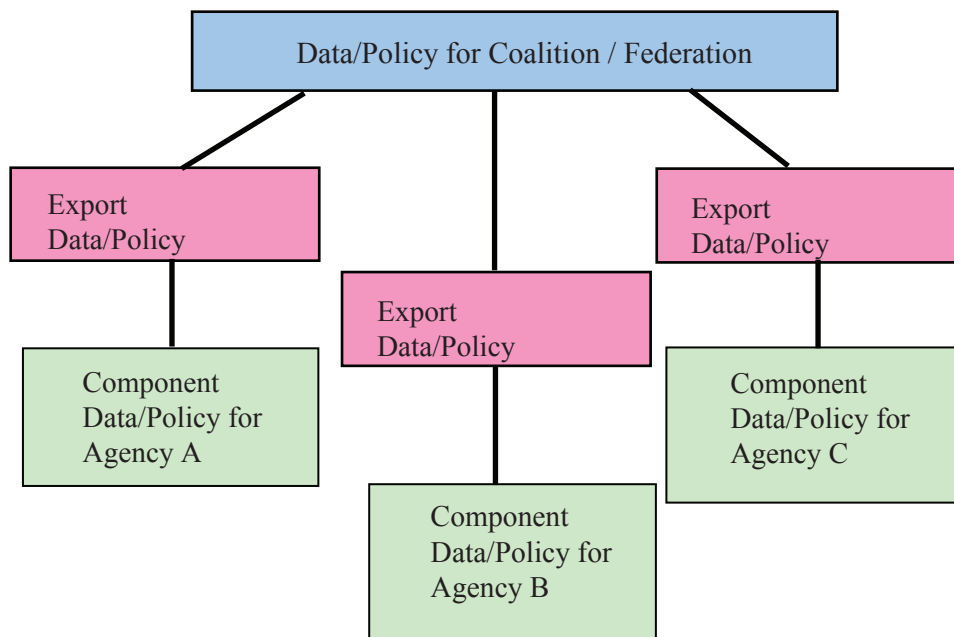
Data/Policy for Coalition / Federation

Export Data/Policy

Component Data/Policy for Agency A

Export Data/Policy

Component Data/Policy for Agency B

Export Data/Policy

Component Data/Policy for Agency C